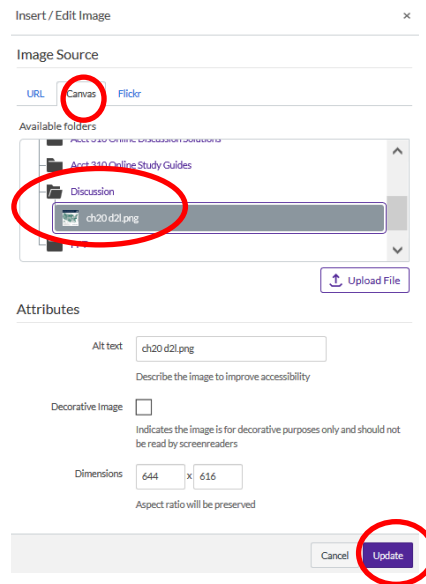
Insert / Edit Image

×

Image Source

URL

Canvas

Flickr

Available folders

Acct 310 Online Discussion Solutions

Acct 310 Online Study Guides

Discussion

ch20 d2l.png

Upload File

Attributes

Alt text

ch20 d2l.png

Describe the image to improve accessibility

Decorative Image

Indicates the image is for decorative purposes only and should not be read by screenreaders

Dimensions

644 x 616

Aspect ratio will be preserved

Cancel

Update